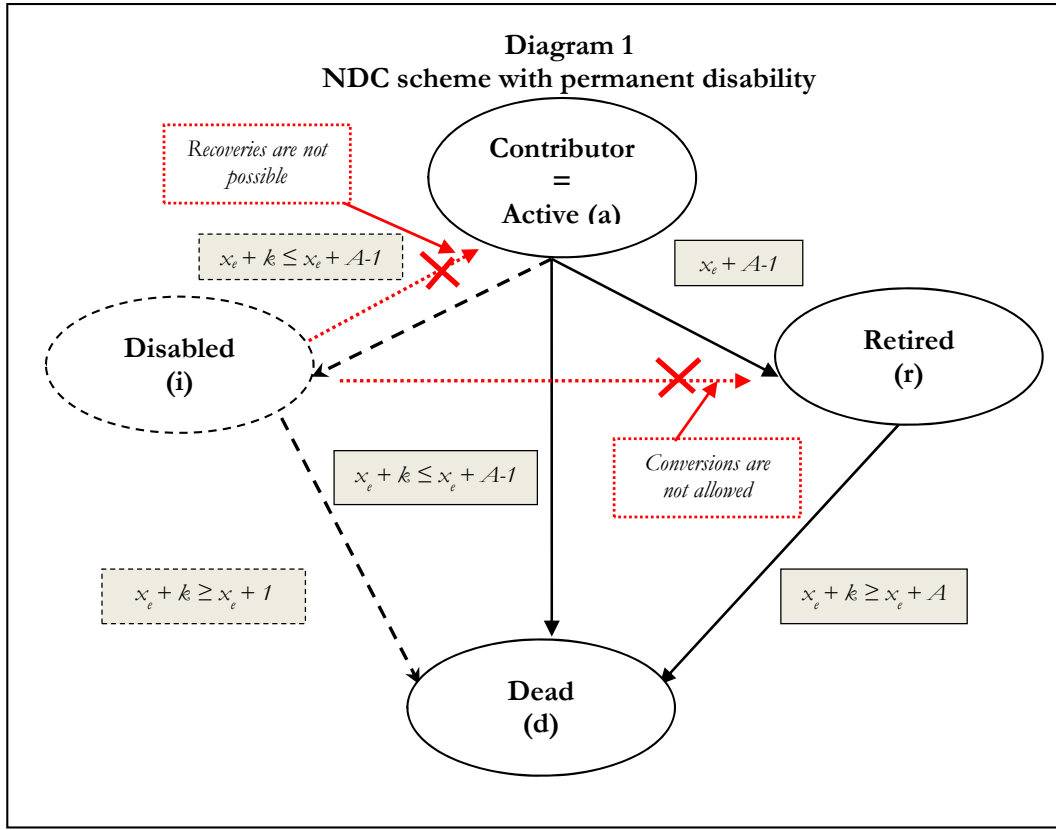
Diagram 1
NDC scheme with permanent disability

Recoveries are not possible

Contributor
=
Active (a)

$x_e + k \leq x_e + A\text{-}1$

$x_e + A\text{-}1$

Disabled
(i)

Retired
(r)

$x_e + k \leq x_e + A\text{-}1$

Conversions are not allowed

$x_e + k \geq x_e + 1$

$x_e + k \geq x_e + A$

Dead
(d)